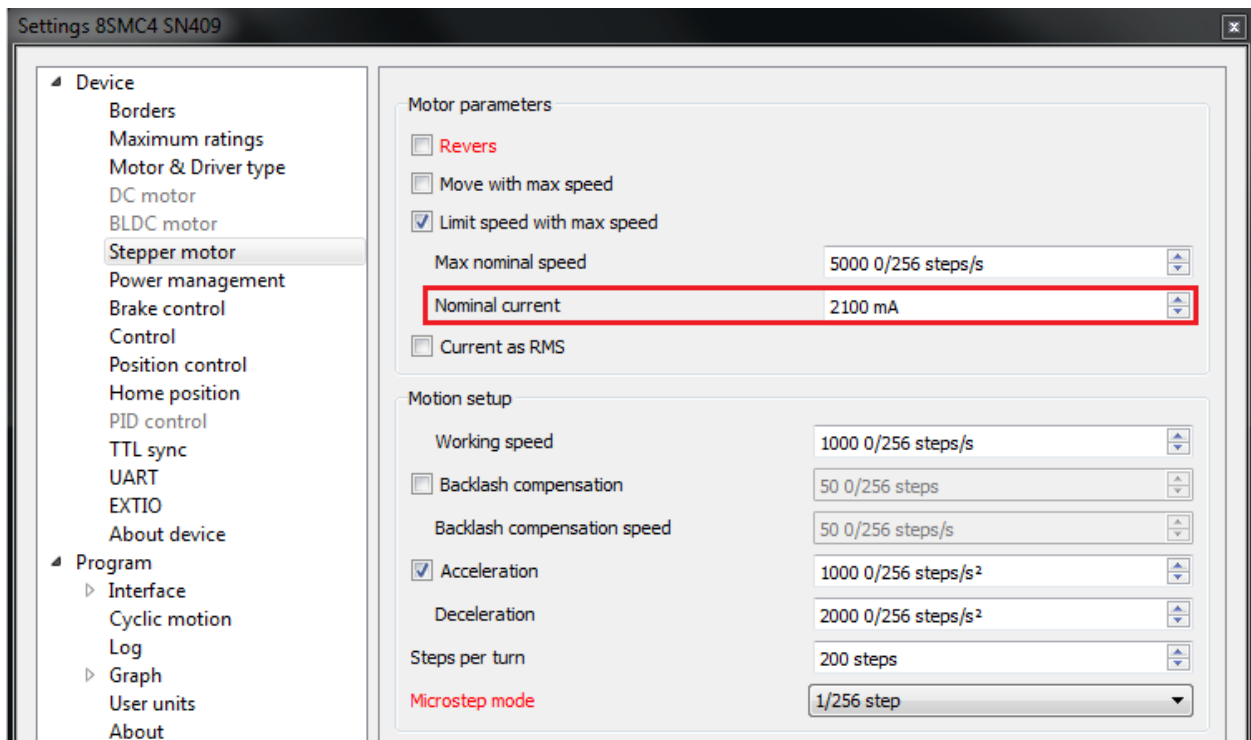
Settings 8SMC4 SN409

Device
Borders
Maximum ratings
Motor & Driver type
DC motor
BLDC motor
Stepper motor
Power management
Brake control
Control
Position control
Home position
PID control
TTL sync
UART
EXTIO
About device
Program
Interface
Cyclic motion
Log
Graph
User units
About

Motor parameters
Revers
Move with max speed
Limit speed with max speed
Max nominal speed 5000 0/256 steps/s
Nominal current 2100 mA
Current as RMS

Motion setup
Working speed 1000 0/256 steps/s
Backlash compensation 50 0/256 steps
Backlash compensation speed 50 0/256 steps/s
Acceleration 1000 0/256 steps/s²
Deceleration 2000 0/256 steps/s²
Steps per turn 200 steps
Microstep mode 1/256 step